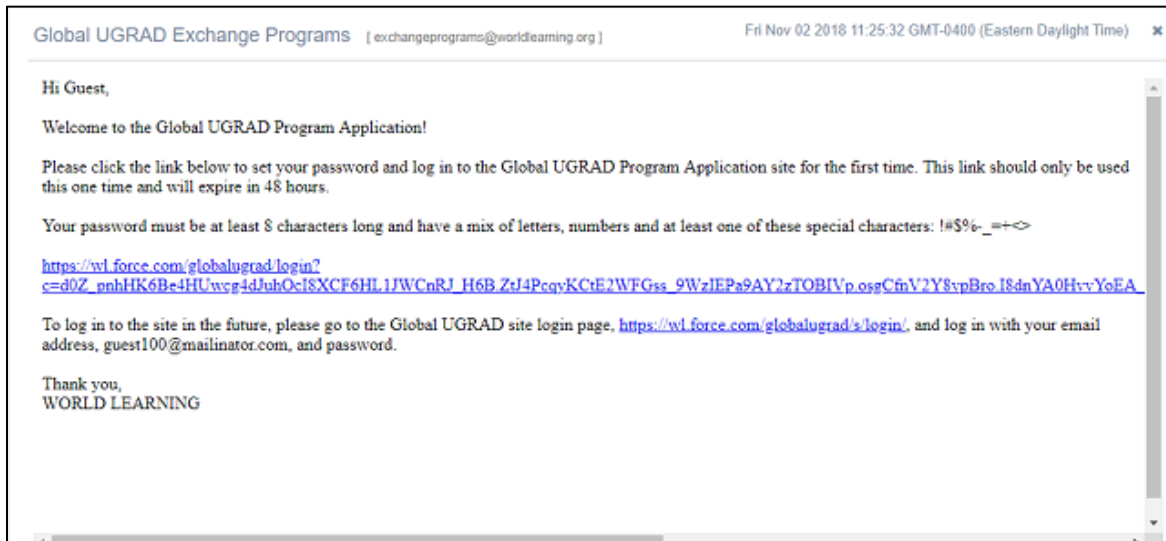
Global UGRAD Exchange Programs [ exchangeprograms@worldlearning.org ]

Fri Nov 02 2018 11:25:32 GMT-0400 (Eastern Daylight Time)

Hi Guest,

Welcome to the Global UGRAD Program Application!

Please click the link below to set your password and log in to the Global UGRAD Program Application site for the first time. This link should only be used this one time and will expire in 48 hours.

Your password must be at least 8 characters long and have a mix of letters, numbers and at least one of these special characters: !#$%-_=+<>

https://wl.force.com/globalugrad/login?c=d0Z_pnhHK6Be4HUwcg4dJuhOcI8XCF6HL1JWCnRJ_H6B.ZtJ4PcqvKCtE2WFGss_9WzIEPa9AY2zTOBIVp.osgCfnV2Y8vpBro.I8dnYA0HvvYoEA_

To log in to the site in the future, please go to the Global UGRAD site login page, https://wl.force.com/globalugrad/s/login/, and log in with your email address, guest100@mailinator.com, and password.

Thank you,
WORLD LEARNING